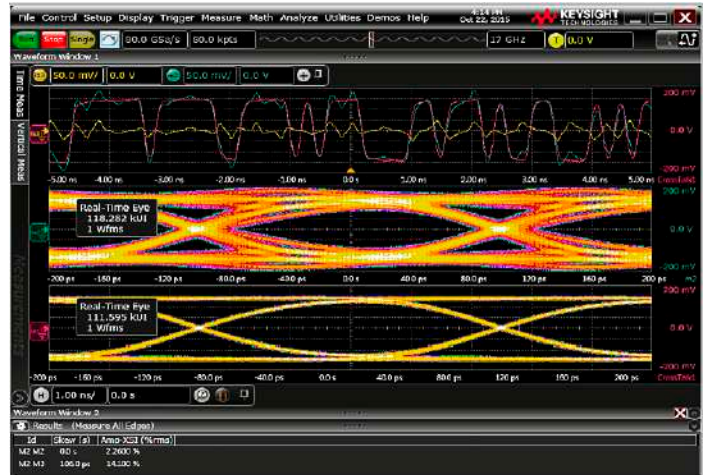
File Control Setup Display Trigger Measure Math Analyze Utilities Demos Help

4:14 PM Oct 22, 2015

KEYSIGHT TECHNOLOGIES

Run Stop Single

80.0 GSa/s 80.0 kpts

17 GHz

0.0 V

Waveform Window 1

50.0 mV/ 0.0 V 50.0 mV/ 0.0 V

Time Meas

Vertical Meas

200 mV

0.0 V

-200 mV

-5.00 ns -4.00 ns -3.00 ns -2.00 ns -1.00 ns 0.0 s 1.00 ns 2.00 ns 3.00 ns 4.00 ns 5.00 ns

200 mV

Real-Time Eye
118.282 kUI
1 Wfms

0.0 V

-200 ps -160 ps -120 ps -80.0 ps -40.0 ps 0.0 s 40.0 ps 80.0 ps 120 ps 160 ps 200 ps

200 mV

Real-Time Eye
111.595 kUI
1 Wfms

0.0 V

-200 mV

-200 ps -160 ps -120 ps -80.0 ps -40.0 ps 0.0 s 40.0 ps 80.0 ps 120 ps 160 ps 200 ps

1.00 ns/ 0.0 s

Waveform Window 2

Results (Measure All Edges)

| Id | Skew (s) | Amp-XSI (%rms) |
|---|---|---|
| M2 M2 | 0.0 s | 2.2600 % |
| M2 M3 | 106.0 ps | 14.100 % |